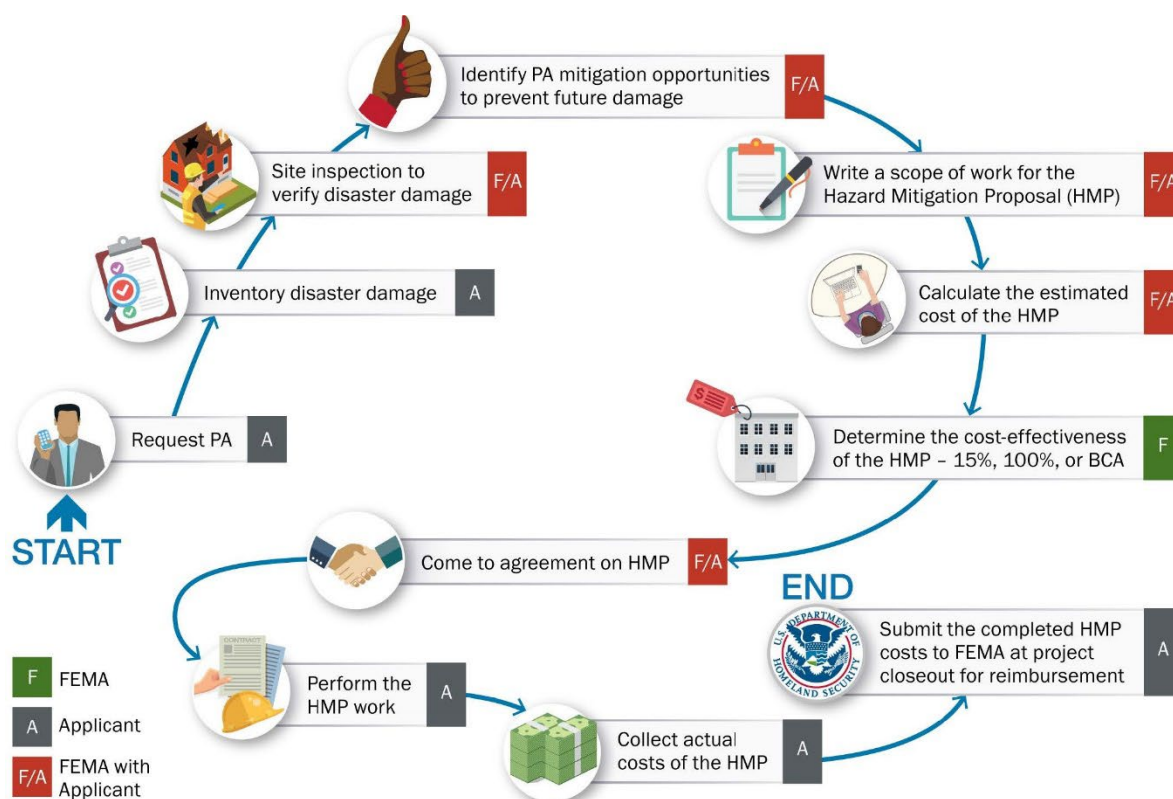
START

Request PA A

Inventory disaster damage A

Site inspection to verify disaster damage F/A

Identify PA mitigation opportunities to prevent future damage F/A

Write a scope of work for the Hazard Mitigation Proposal (HMP) F/A

Calculate the estimated cost of the HMP F/A

$

Determine the cost-effectiveness of the HMP – 15%, 100%, or BCA F

Come to agreement on HMP F/A

CONTRACT

Perform the HMP work A

Collect actual costs of the HMP A

END

U.S. DEPARTMENT OF HOMELAND SECURITY

Submit the completed HMP costs to FEMA at project closeout for reimbursement A

F FEMA
A Applicant
F/A FEMA with Applicant